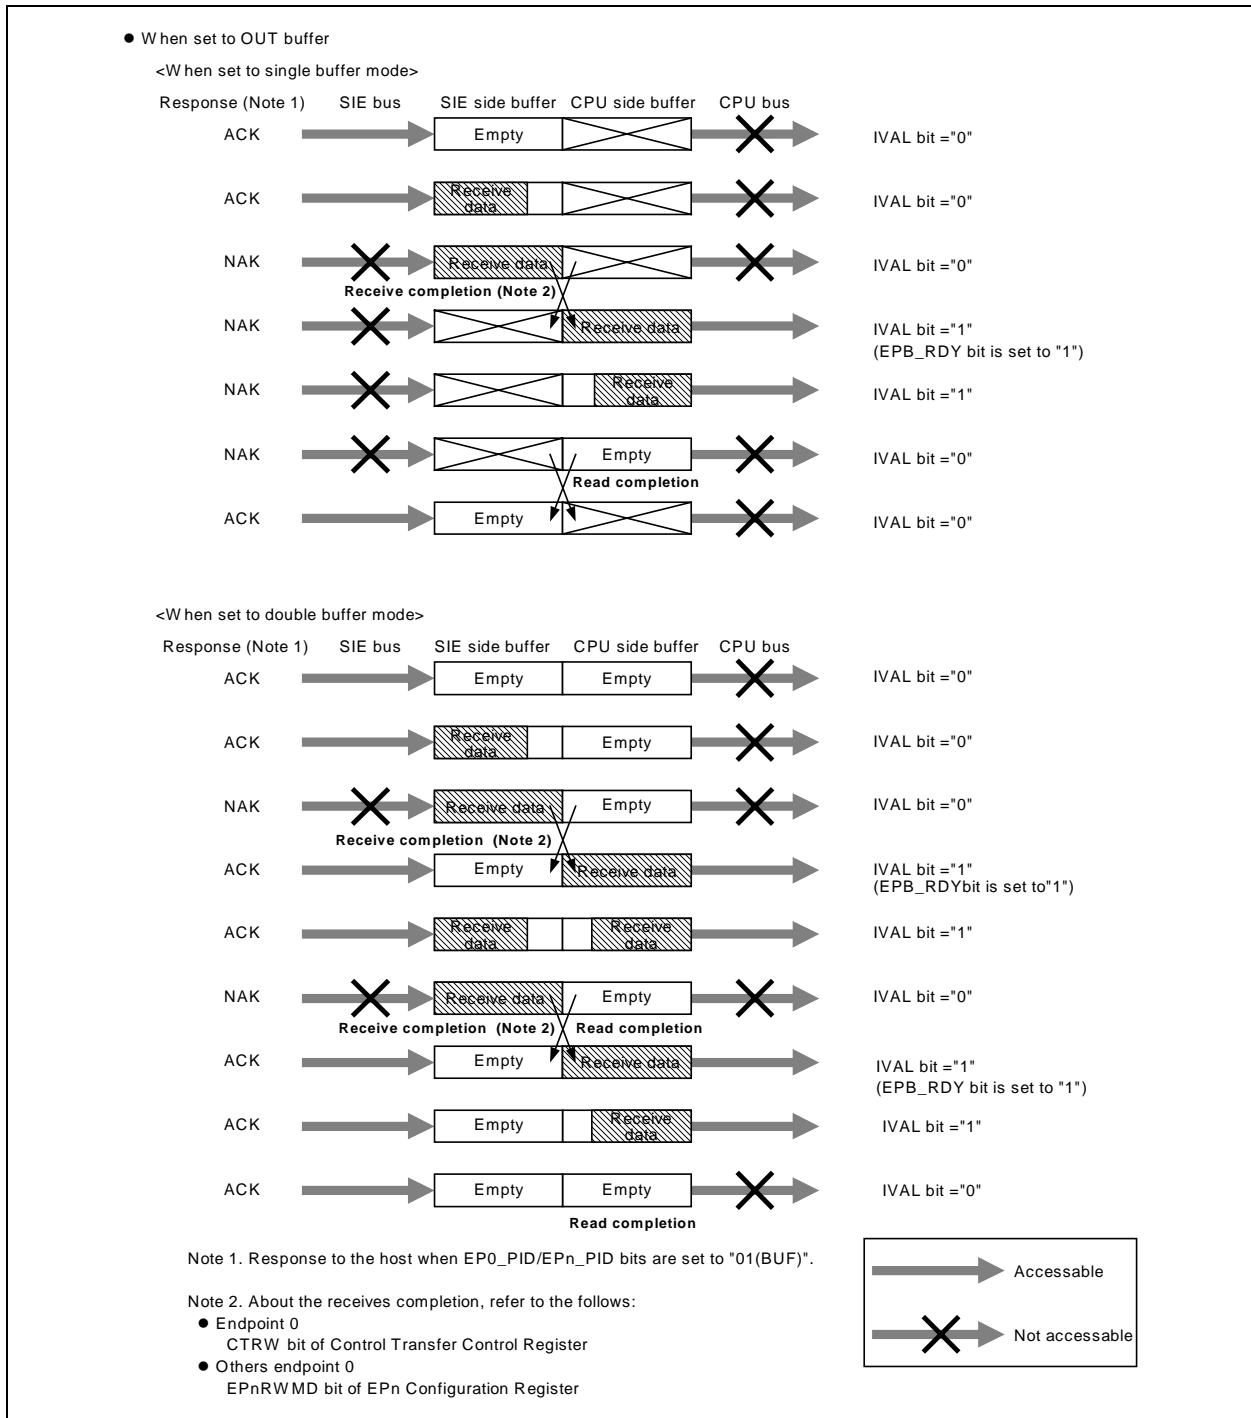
● W hen set to OUT buffer

<W hen set to single buffer mode>

Response (Note 1) SIE bus SIE side buffer CPU side buffer CPU bus

ACK Empty IVAL bit ="0"

ACK Receive data IVAL bit ="0"

NAK Receive data IVAL bit ="0"

Receive completion (Note 2)

NAK Receive data IVAL bit ="1" (EPB_RDY bit is set to "1")

NAK Receive data IVAL bit ="1"

NAK Empty IVAL bit ="0"

Read completion

ACK Empty IVAL bit ="0"

<W hen set to double buffer mode>

Response (Note 1) SIE bus SIE side buffer CPU side buffer CPU bus

ACK Empty Empty IVAL bit ="0"

ACK Receive data Empty IVAL bit ="0"

NAK Receive data Empty IVAL bit ="0"

Receive completion (Note 2)

ACK Empty Receive data IVAL bit ="1" (EPB_RDYbit is set to"1")

ACK Receive data Receive data IVAL bit ="1"

NAK Receive data Empty IVAL bit ="0"

Receive completion (Note 2) Read completion

ACK Empty Receive data IVAL bit ="1" (EPB_RDY bit is set to "1")

ACK Empty Receive data IVAL bit ="1"

ACK Empty Empty IVAL bit ="0"

Read completion

Note 1. Response to the host when EP0_PID/EPn_PID bits are set to "01(BUF)".

Note 2. About the receives completion, refer to the follows:
● Endpoint 0
CTRW bit of Control Transfer Control Register
● Others endpoint 0
EPnRWMD bit of EPn Configuration Register

Accessable

Not accessable